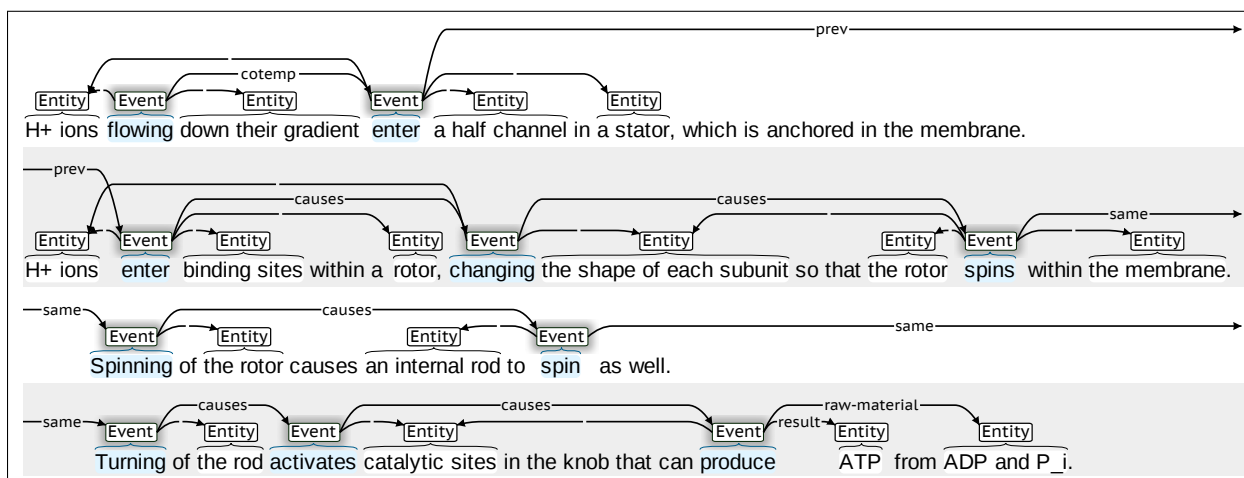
prev

cotemp

Entity Event Entity Event Entity Entity

H+ ions flowing down their gradient enter a half channel in a stator, which is anchored in the membrane.

prev

causes

causes

same

Entity Event Entity Entity Event Entity Entity Event Entity

H+ ions enter binding sites within a rotor, changing the shape of each subunit so that the rotor spins within the membrane.

same

causes

same

Event Entity Entity Event

Spinning of the rotor causes an internal rod to spin as well.

causes

causes

raw-material

same

result

Event Entity Event Entity Event Entity Entity

Turning of the rod activates catalytic sites in the knob that can produce ATP from ADP and P_i.